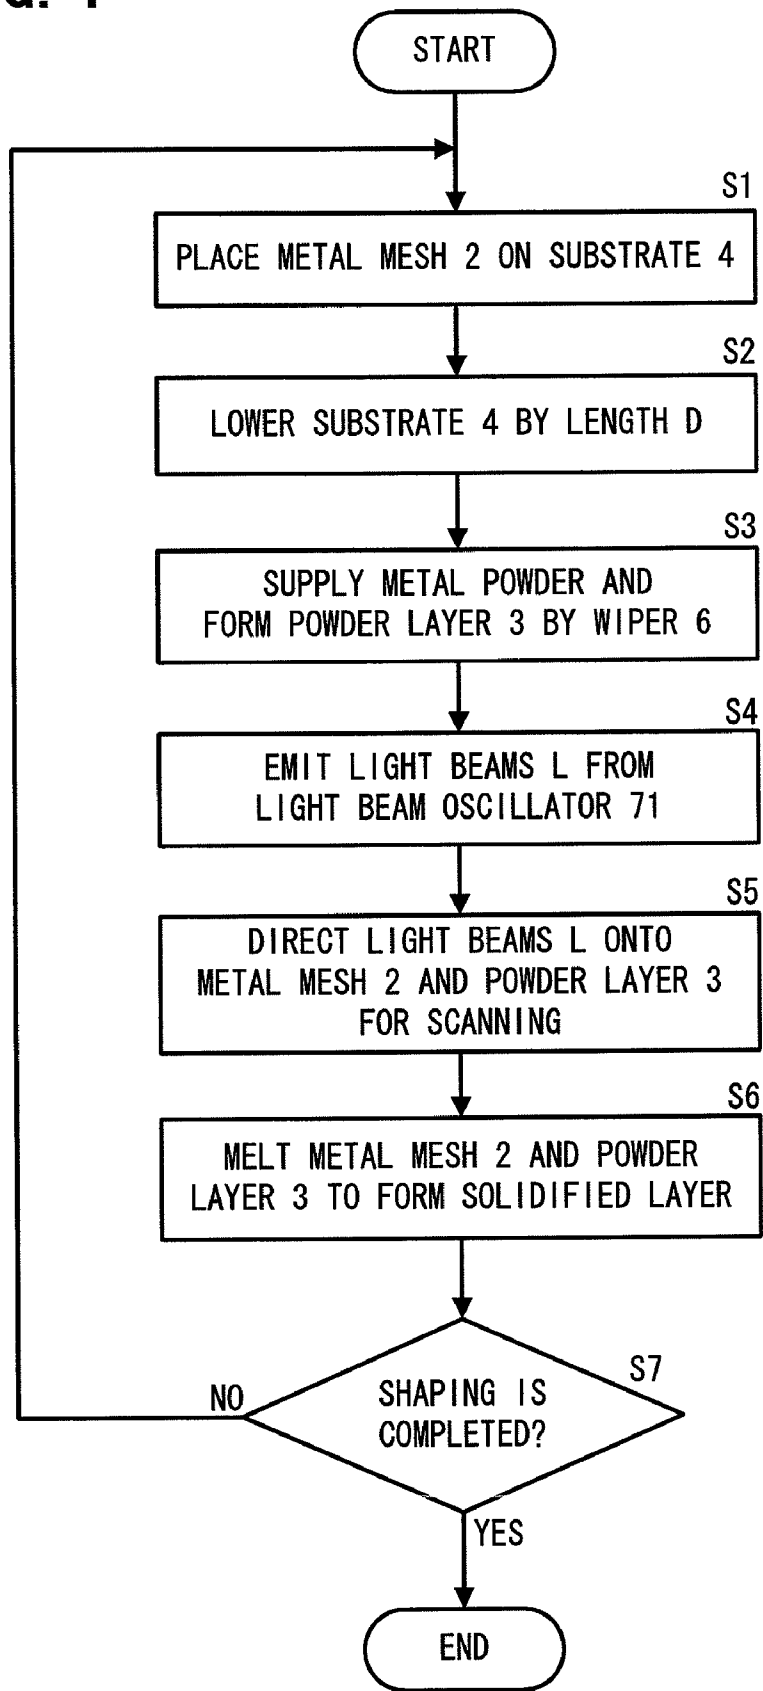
G. 1

START

S1
PLACE METAL MESH 2 ON SUBSTRATE 4

S2
LOWER SUBSTRATE 4 BY LENGTH D

S3
SUPPLY METAL POWDER AND FORM POWDER LAYER 3 BY WIPER 6

S4
EMIT LIGHT BEAMS L FROM LIGHT BEAM OSCILLATOR 71

S5
DIRECT LIGHT BEAMS L ONTO METAL MESH 2 AND POWDER LAYER 3 FOR SCANNING

S6
MELT METAL MESH 2 AND POWDER LAYER 3 TO FORM SOLIDIFIED LAYER

S7
SHAPING IS COMPLETED?

NO

YES

END